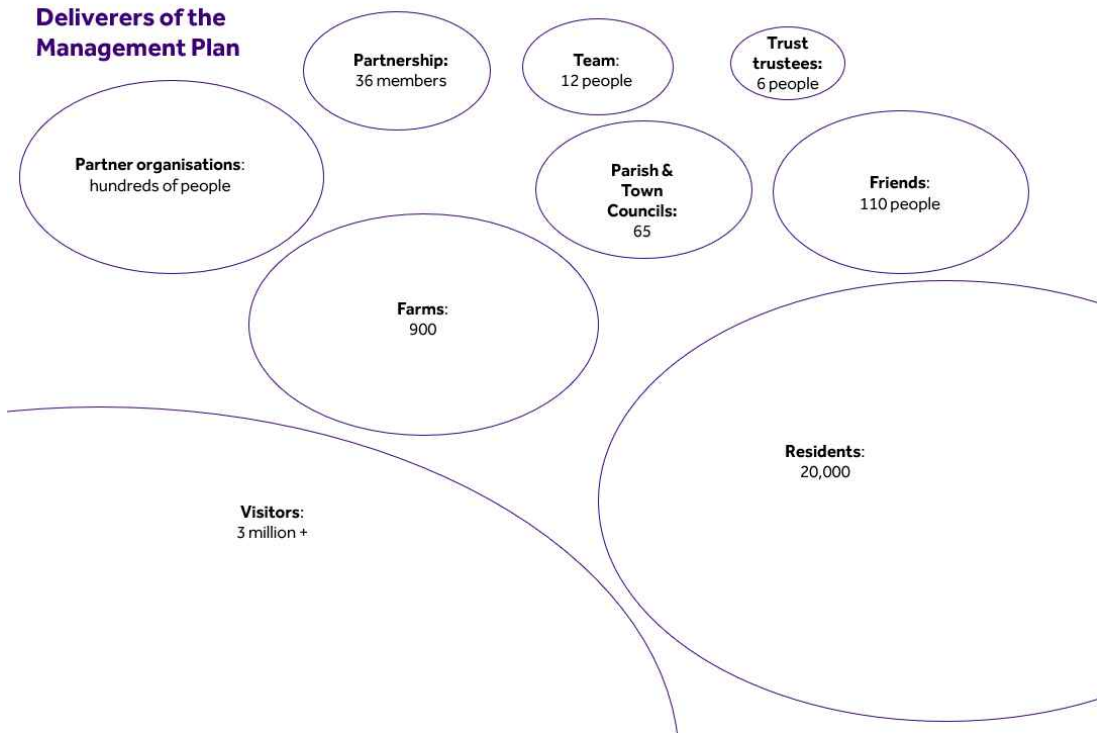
Deliverers of the Management Plan

Partnership:
36 members

Team:
12 people

Trust trustees:
6 people

Partner organisations:
hundreds of people

Parish & Town Councils:
65

Friends:
110 people

Farms:
900

Residents:
20,000

Visitors:
3 million +